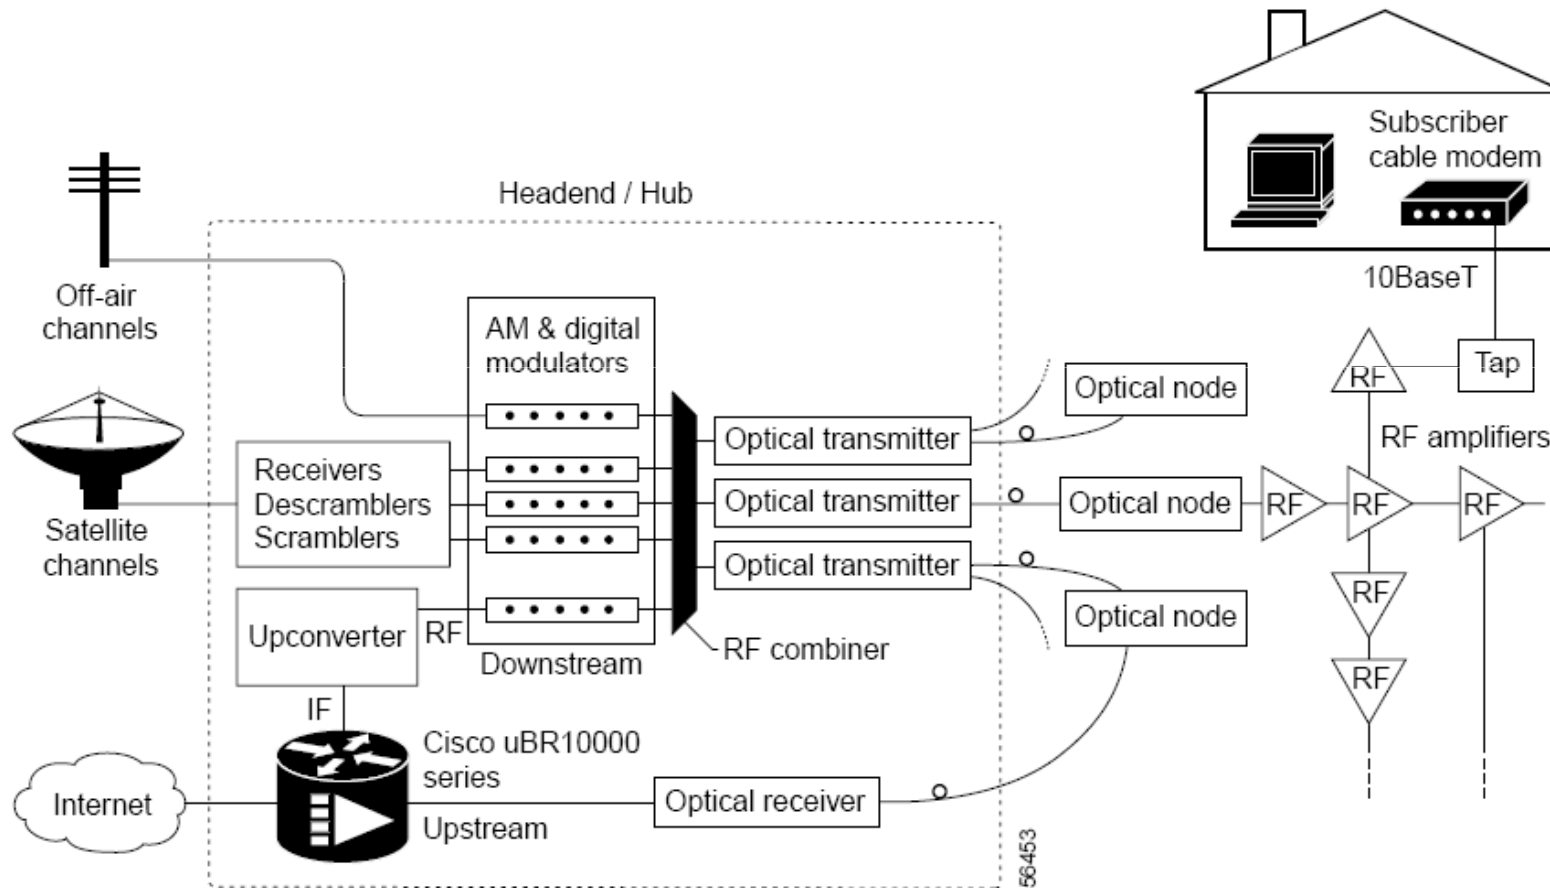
Subscriber cable modem

Headend / Hub

10BaseT

Off-air channels

AM & digital modulators

Tap

RF

Optical node

RF amplifiers

Optical transmitter

Receivers
Descramblers
Scramblers

Satellite channels

Optical transmitter

Optical node

RF

RF

RF

Optical transmitter

RF

Optical node

Upconverter

RF

RF combiner

Downstream

RF

IF

Cisco uBR10000 series

Internet

Optical receiver

Upstream

56453